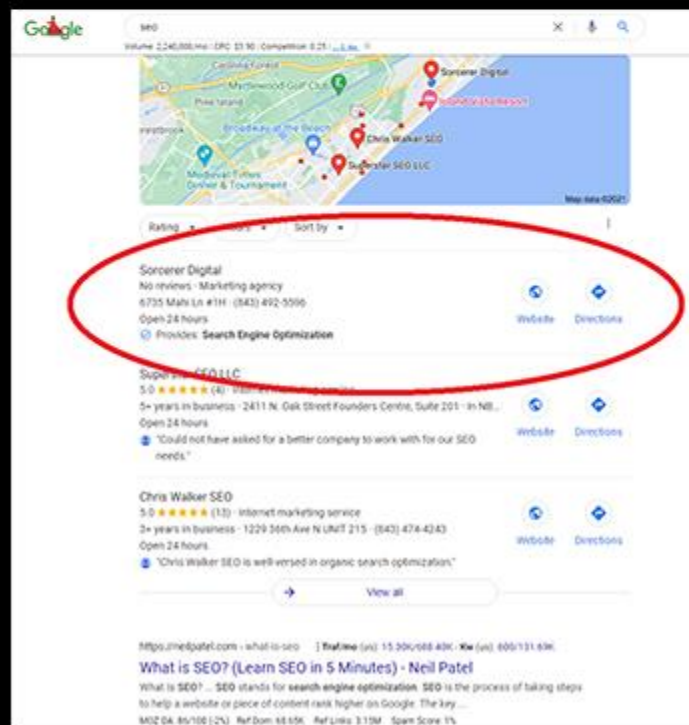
Google

seo

Volume: 2,240,000/mo · CPC: $3.90 · Competition: 0.25 · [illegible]

Carolina Forest
Myrtlewood Golf Club
Pine Island
Sorcerer Digital
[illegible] Resort
Broadway at the Beach
Chris Walker SEO
Medieval Times Dinner & Tournament
Superstar SEO LLC
Map data ©2021

Rating
Hours
Sort by

Sorcerer Digital
No reviews · Marketing agency
6735 Mahi Ln #1H · (843) 492-5596
Open 24 hours
Provides: Search Engine Optimization
Website
Directions

Super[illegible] SEO LLC
5.0 ★★★★★ (4) · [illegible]
5+ years in business · 2411 N. Oak Street Founders Centre, Suite 201 · In NB...
Open 24 hours
"Could not have asked for a better company to work with for our SEO needs."
Website
Directions

Chris Walker SEO
5.0 ★★★★★ (13) · Internet marketing service
3+ years in business · 1229 36th Ave N UNIT 215 · (843) 474-4243
Open 24 hours
"Chris Walker SEO is well-versed in organic search optimization."
Website
Directions

View all

https://neilpatel.com › what-is-seo | Traffic (us): 15.30K/688.40K · Kw (us): 600/131.69K
What is SEO? (Learn SEO in 5 Minutes) - Neil Patel
What is SEO? ... SEO stands for search engine optimization. SEO is the process of taking steps to help a website or piece of content rank higher on Google. The key ...
MOZ DA: 86/100 (-2%) · Ref Dom: 68.65K · Ref Links: 3.15M · Spam Score: 1%